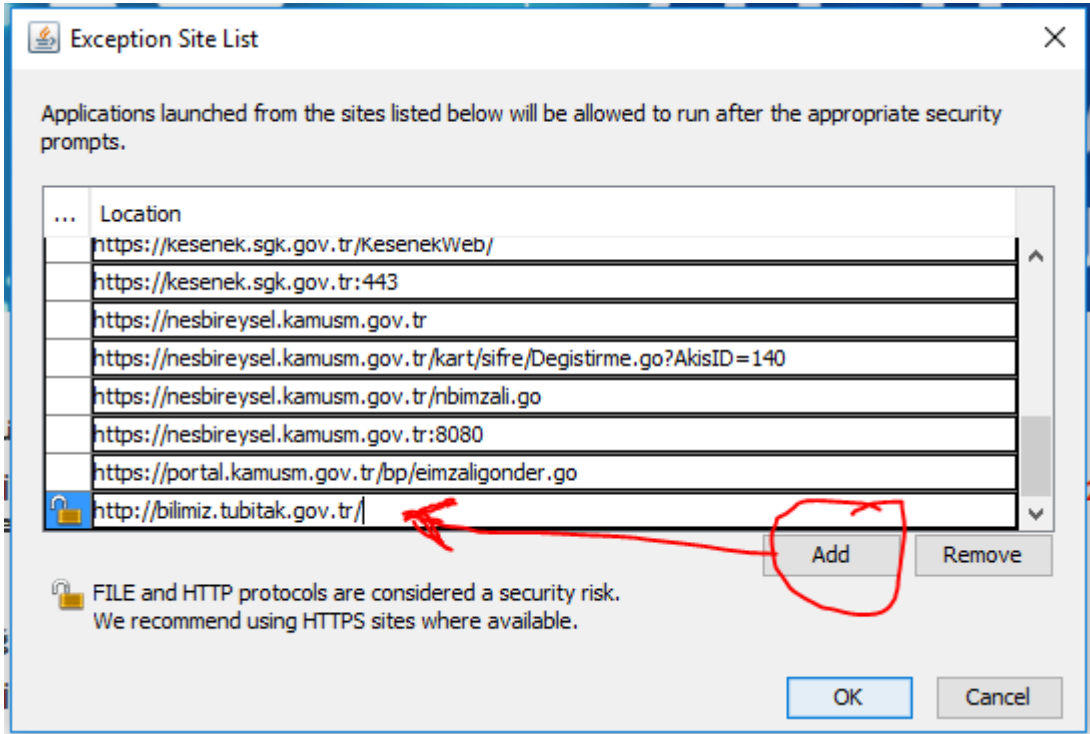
Exception Site List

Applications launched from the sites listed below will be allowed to run after the appropriate security prompts.

| ... | Location |
|---|---|
| | https://kesenek.sgk.gov.tr/KesenekWeb/ |
| | https://kesenek.sgk.gov.tr:443 |
| | https://nesbireysel.kamusm.gov.tr |
| | https://nesbireysel.kamusm.gov.tr/kart/sifre/Degistirme.go?AkisID=140 |
| | https://nesbireysel.kamusm.gov.tr/nbimzali.go |
| | https://nesbireysel.kamusm.gov.tr:8080 |
| | https://portal.kamusm.gov.tr/bp/eimzaligonder.go |
| | http://bilimiz.tubitak.gov.tr/ |

Add Remove

FILE and HTTP protocols are considered a security risk.
We recommend using HTTPS sites where available.

OK Cancel